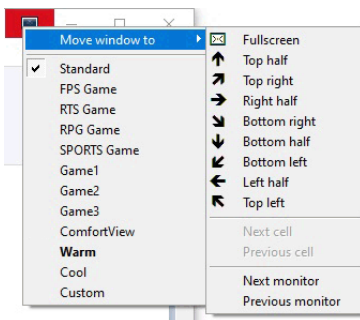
Move window to
Standard
FPS Game
RTS Game
RPG Game
SPORTS Game
Game1
Game2
Game3
ComfortView
Warm
Cool
Custom

Fullscreen
Top half
Top right
Right half
Bottom right
Bottom half
Bottom left
Left half
Top left
Next cell
Previous cell
Next monitor
Previous monitor